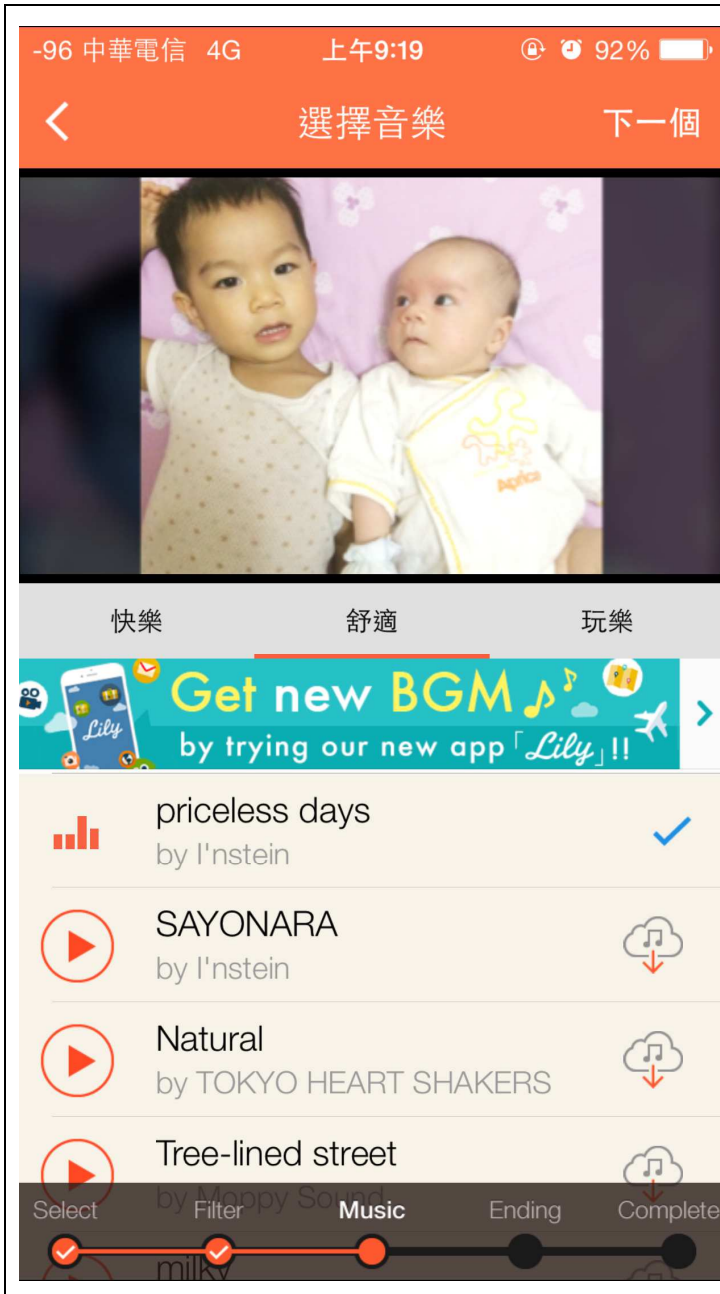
-96 中華電信 4G 上午9:19 92%

選擇音樂 下一個

Aprica

快樂 舒適 玩樂

Lily

Get new BGM

by trying our new app「Lily」!!

priceless days
by I'nstein

SAYONARA
by I'nstein

Natural
by TOKYO HEART SHAKERS

Tree-lined street
by Moppy Sound

milky

Select Filter Music Ending Complete